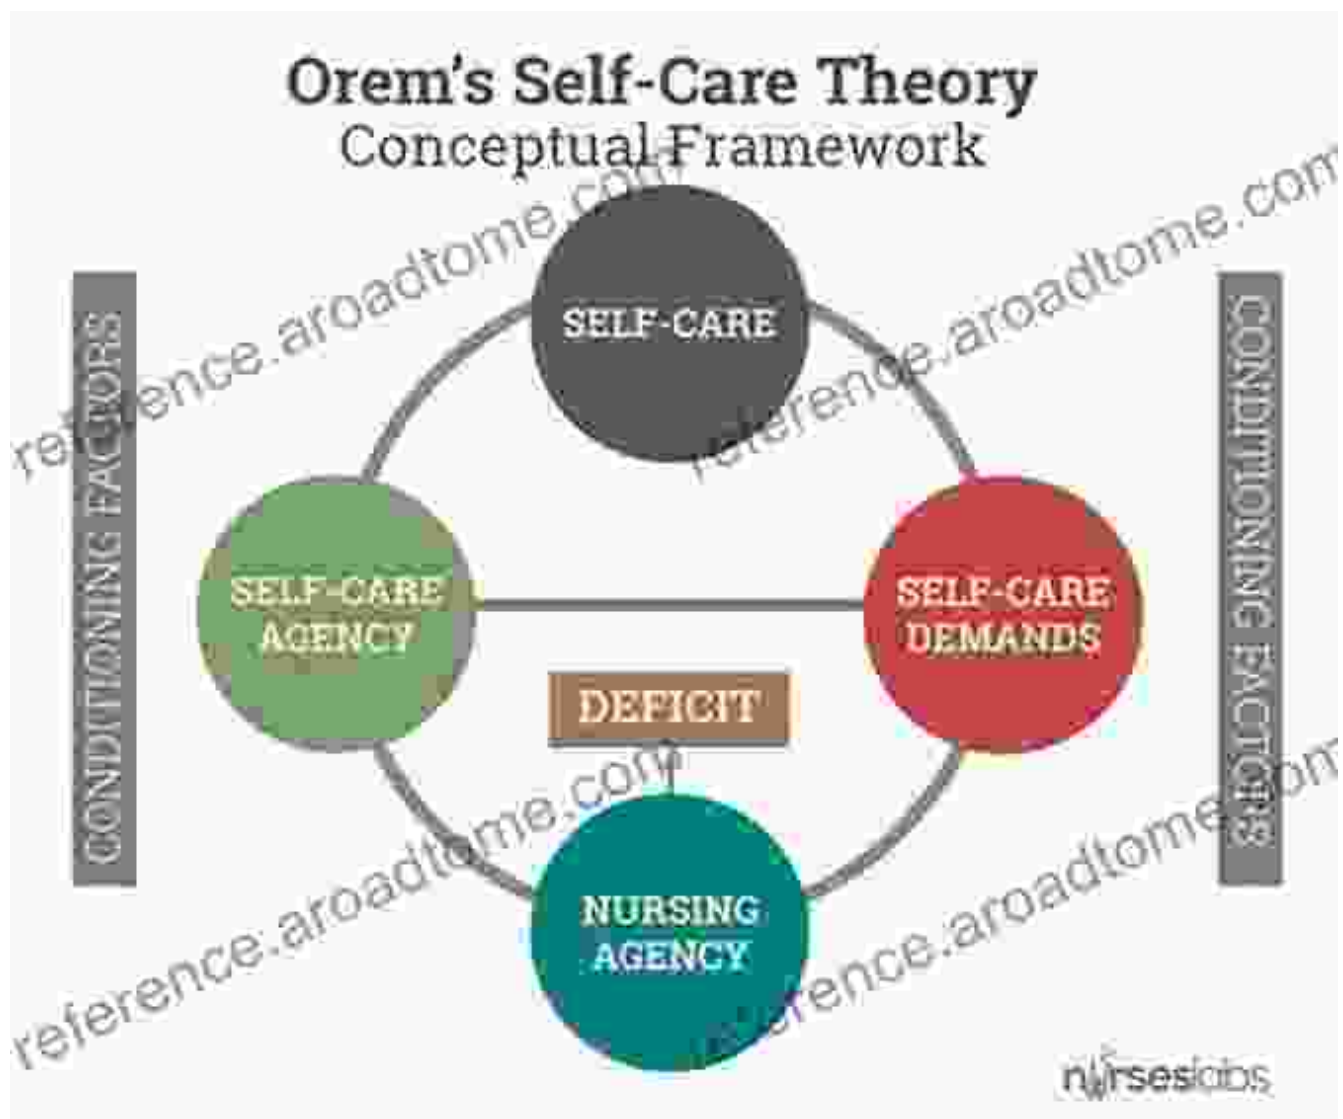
Orem's Self-Care Theory
Conceptual Framework

CONDITIONING FACTORS

SELF-CARE

SELF-CARE AGENCY

SELF-CARE DEMANDS

DEFICIT

NURSING AGENCY

CONDITIONING FACTORS

reference.aroadtome.com
reference.aroadtome.com
reference.aroadtome.com
reference.aroadtome.com

nurseslabs